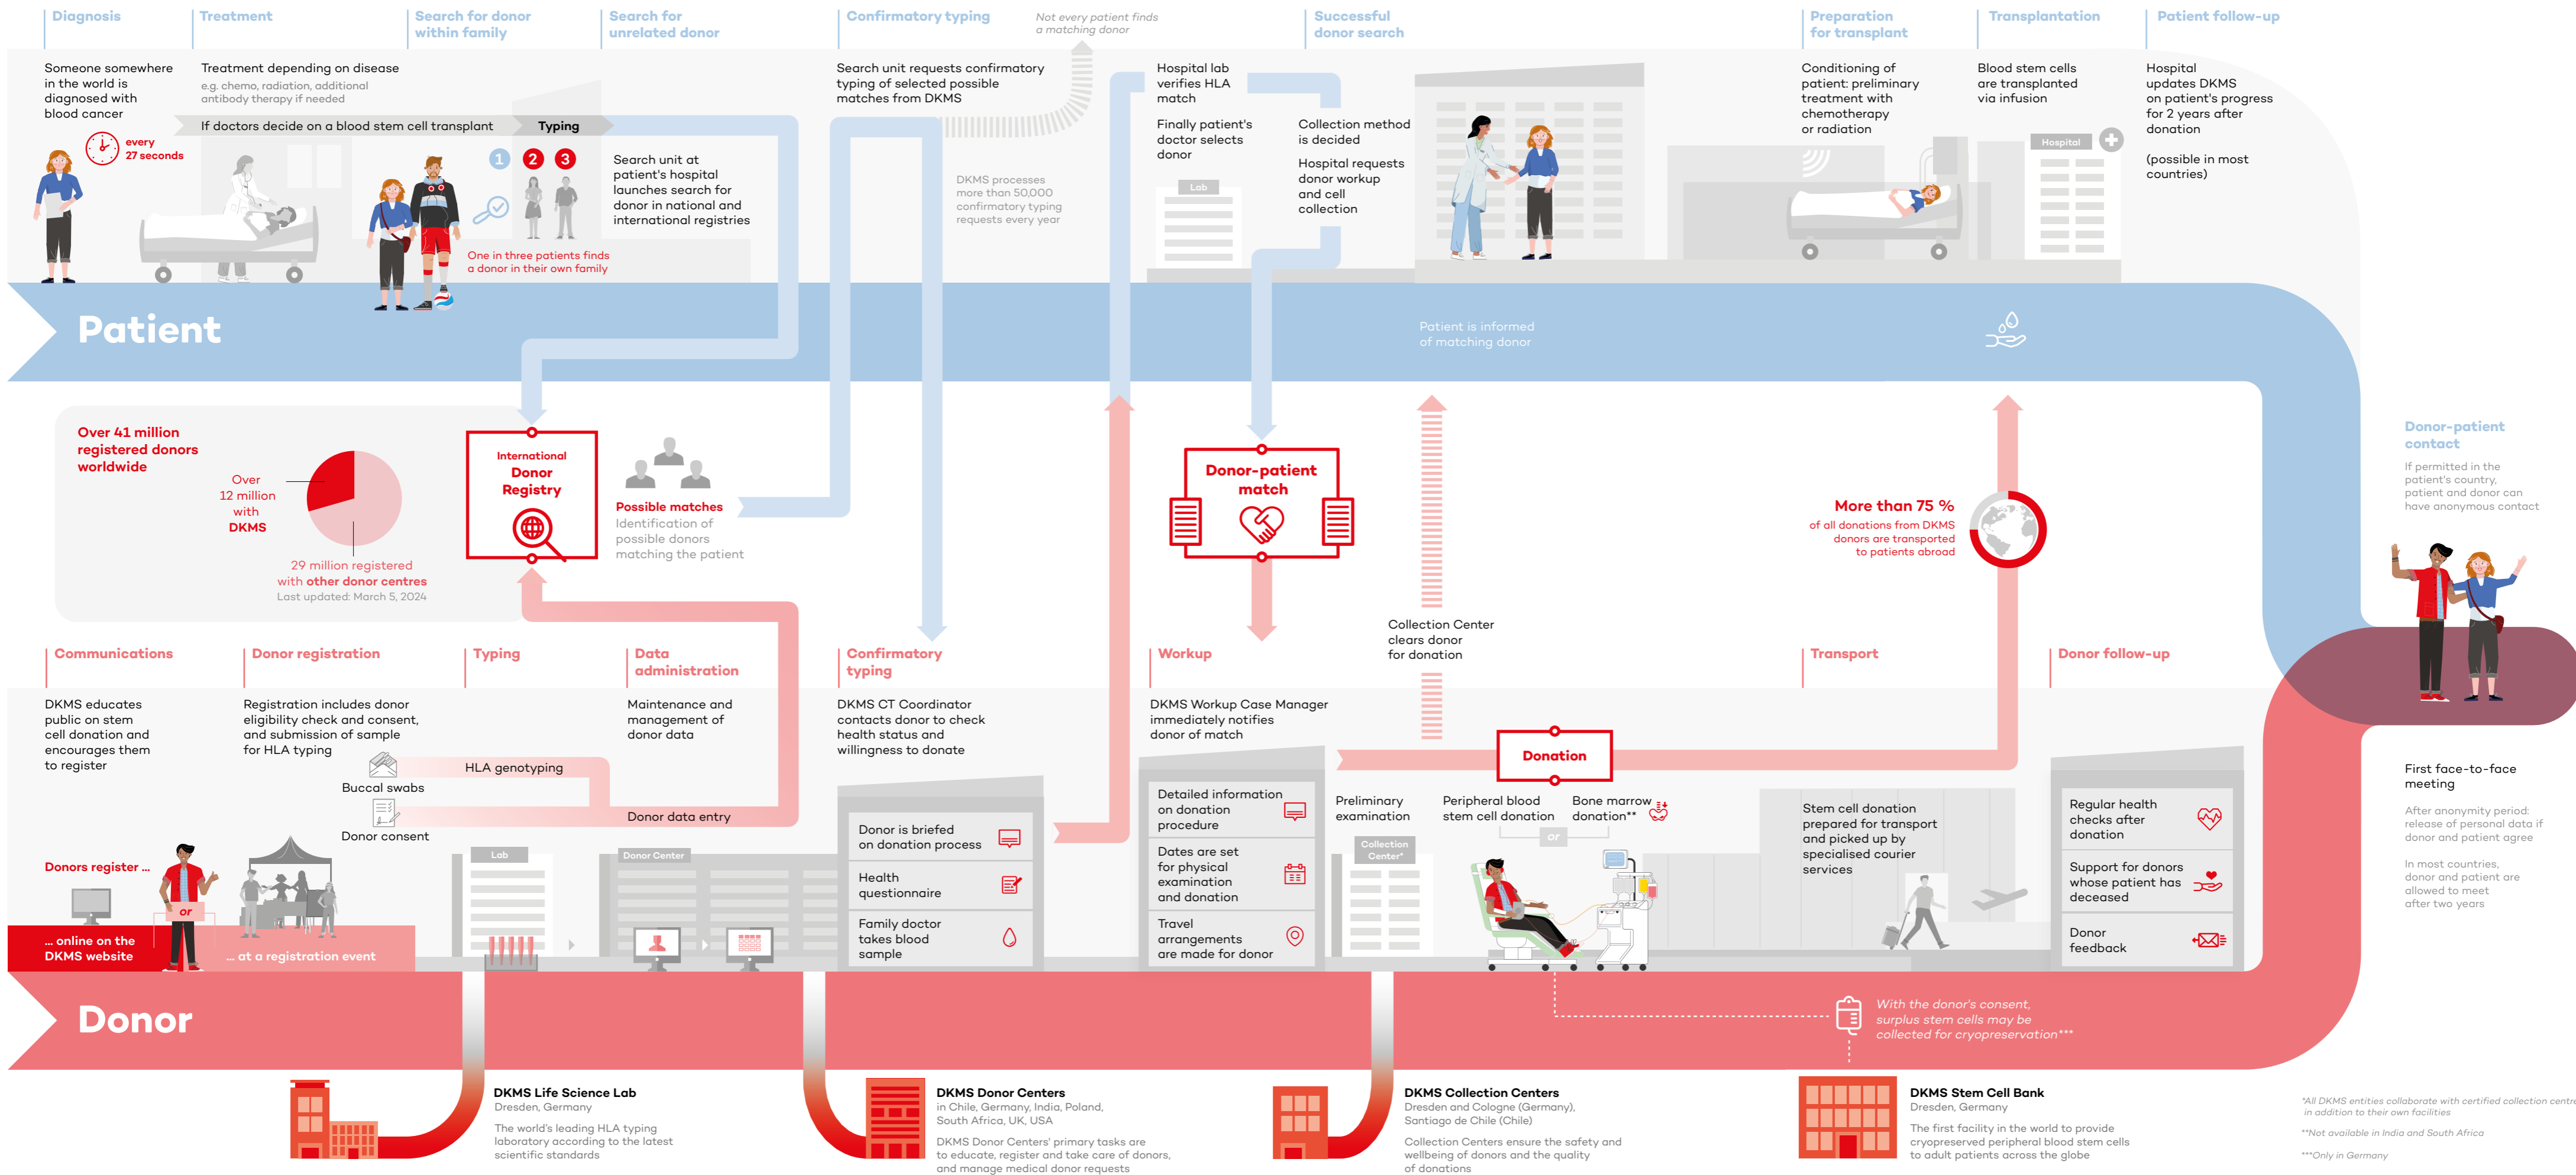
Diagnosis

Treatment

Search for donor within family

Search for unrelated donor

Confirmatory typing

Not every patient finds a matching donor

Successful donor search

Preparation for transplant

Transplantation

Patient follow-up

Someone somewhere in the world is diagnosed with blood cancer

every 27 seconds

Treatment depending on disease

e.g. chemo, radiation, additional antibody therapy if needed

If doctors decide on a blood stem cell transplant

Typing

1 2 3

Search unit at patient's hospital launches search for donor in national and international registries

One in three patients finds a donor in their own family

Search unit requests confirmatory typing of selected possible matches from DKMS

DKMS processes more than 50,000 confirmatory typing requests every year

Hospital lab verifies HLA match

Finally patient's doctor selects donor

Lab

Collection method is decided

Hospital requests donor workup and cell collection

Conditioning of patient: preliminary treatment with chemotherapy or radiation

Blood stem cells are transplanted via infusion

Hospital

Hospital updates DKMS on patient's progress for 2 years after donation

(possible in most countries)

Patient

Patient is informed of matching donor

Over 41 million registered donors worldwide

Over 12 million with DKMS

29 million registered with other donor centres

Last updated: March 5, 2024

International Donor Registry

Possible matches

Identification of possible donors matching the patient

Donor-patient match

More than 75 %

of all donations from DKMS donors are transported to patients abroad

Donor-patient contact

If permitted in the patient's country, patient and donor can have anonymous contact

Collection Center clears donor for donation

Communications

Donor registration

Typing

Data administration

Confirmatory typing

Workup

Transport

Donor follow-up

DKMS educates public on stem cell donation and encourages them to register

Registration includes donor eligibility check and consent, and submission of sample for HLA typing

Maintenance and management of donor data

DKMS CT Coordinator contacts donor to check health status and willingness to donate

DKMS Workup Case Manager immediately notifies donor of match

HLA genotyping

Buccal swabs

Donor consent

Donor data entry

Donation

Preliminary examination

Peripheral blood stem cell donation

or

Bone marrow donation**

Collection Center*

Stem cell donation prepared for transport and picked up by specialised courier services

Regular health checks after donation

Support for donors whose patient has deceased

Donor feedback

First face-to-face meeting

After anonymity period: release of personal data if donor and patient agree

In most countries, donor and patient are allowed to meet after two years

Donors register ...

or

... online on the DKMS website

... at a registration event

Lab

Donor Center

Donor is briefed on donation process

Health questionnaire

Family doctor takes blood sample

Detailed information on donation procedure

Dates are set for physical examination and donation

Travel arrangements are made for donor

Donor

With the donor's consent, surplus stem cells may be collected for cryopreservation***

DKMS Life Science Lab
Dresden, Germany
The world's leading HLA typing laboratory according to the latest scientific standards

DKMS Donor Centers
in Chile, Germany, India, Poland, South Africa, UK, USA
DKMS Donor Centers' primary tasks are to educate, register and take care of donors, and manage medical donor requests

DKMS Collection Centers
Dresden and Cologne (Germany), Santiago de Chile (Chile)
Collection Centers ensure the safety and wellbeing of donors and the quality of donations

DKMS Stem Cell Bank
Dresden, Germany
The first facility in the world to provide cryopreserved peripheral blood stem cells to adult patients across the globe

*All DKMS entities collaborate with certified collection centre in addition to their own facilities

**Not available in India and South Africa

***Only in Germany